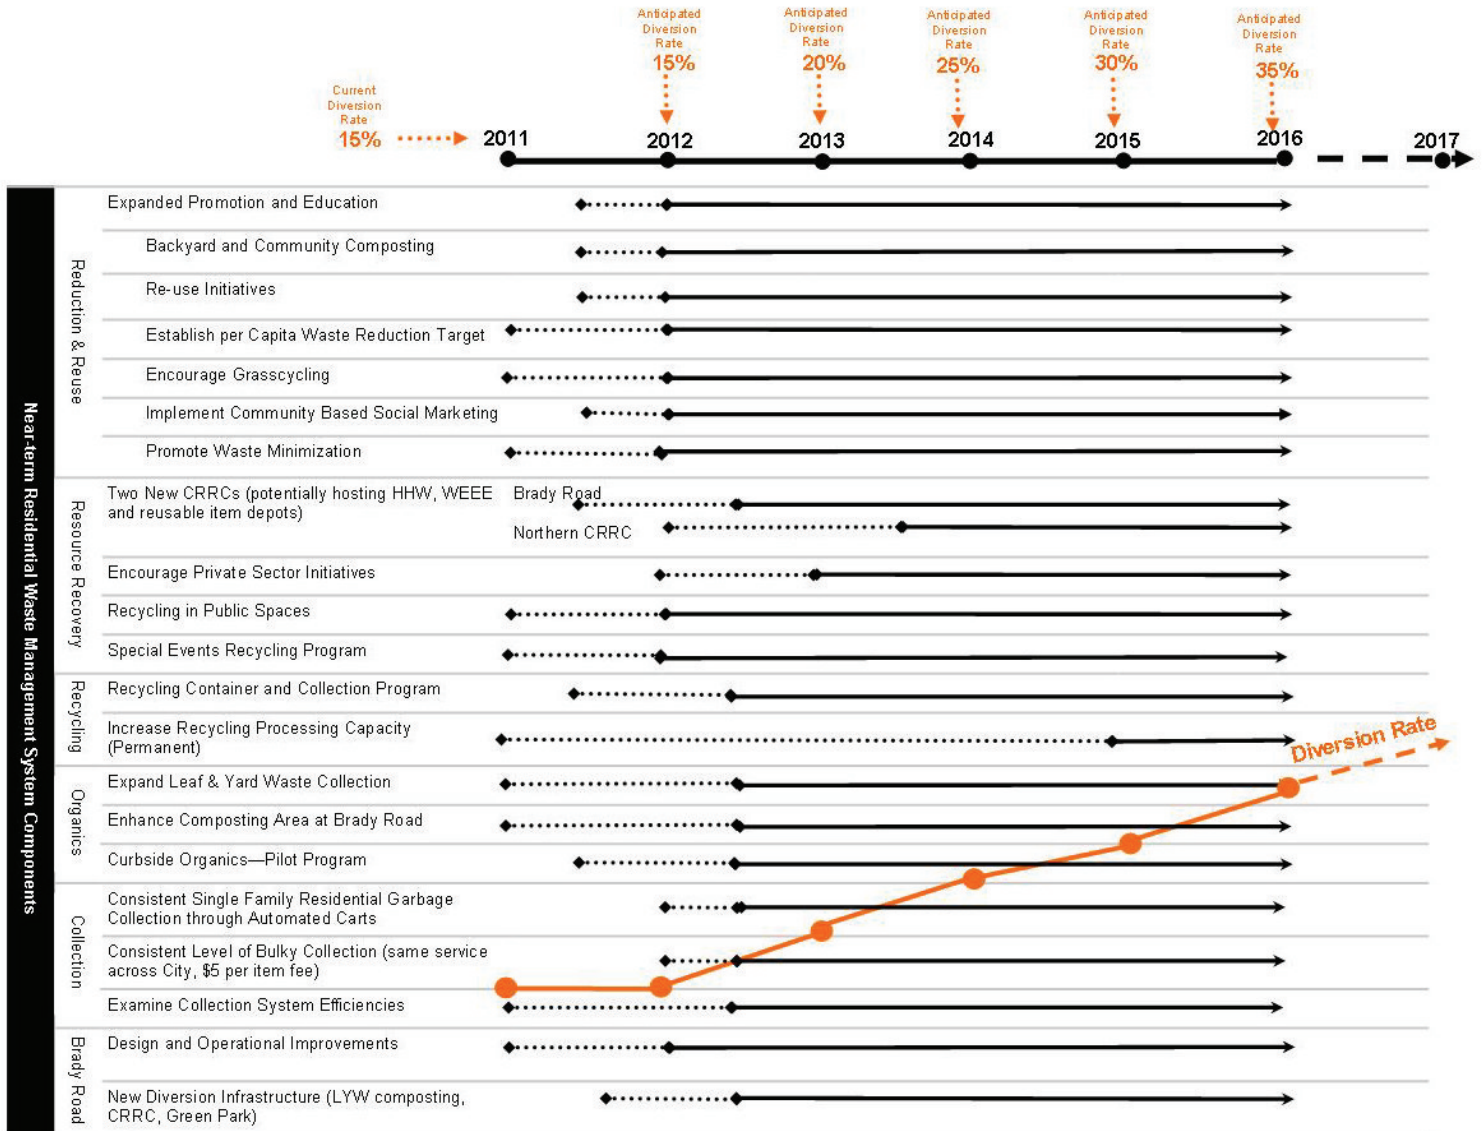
Current Diversion Rate 15%

2011

Anticipated Diversion Rate 15%

2012

Anticipated Diversion Rate 20%

2013

Anticipated Diversion Rate 25%

2014

Anticipated Diversion Rate 30%

2015

Anticipated Diversion Rate 35%

2016

2017

Near-term Residential Waste Management System Components

Reduction & Reuse

Expanded Promotion and Education

Backyard and Community Composting

Re-use Initiatives

Establish per Capita Waste Reduction Target

Encourage Grasscycling

Implement Community Based Social Marketing

Promote Waste Minimization

Resource Recovery

Two New CRRCs (potentially hosting HHW, WEEE and reusable item depots)

Brady Road

Northern CRRC

Encourage Private Sector Initiatives

Recycling in Public Spaces

Special Events Recycling Program

Recycling

Recycling Container and Collection Program

Increase Recycling Processing Capacity (Permanent)

Diversion Rate

Organics

Expand Leaf & Yard Waste Collection

Enhance Composting Area at Brady Road

Curbside Organics—Pilot Program

Collection

Consistent Single Family Residential Garbage Collection through Automated Carts

Consistent Level of Bulky Collection (same service across City, $5 per item fee)

Examine Collection System Efficiencies

Brady Road

Design and Operational Improvements

New Diversion Infrastructure (LYW composting, CRRC, Green Park)